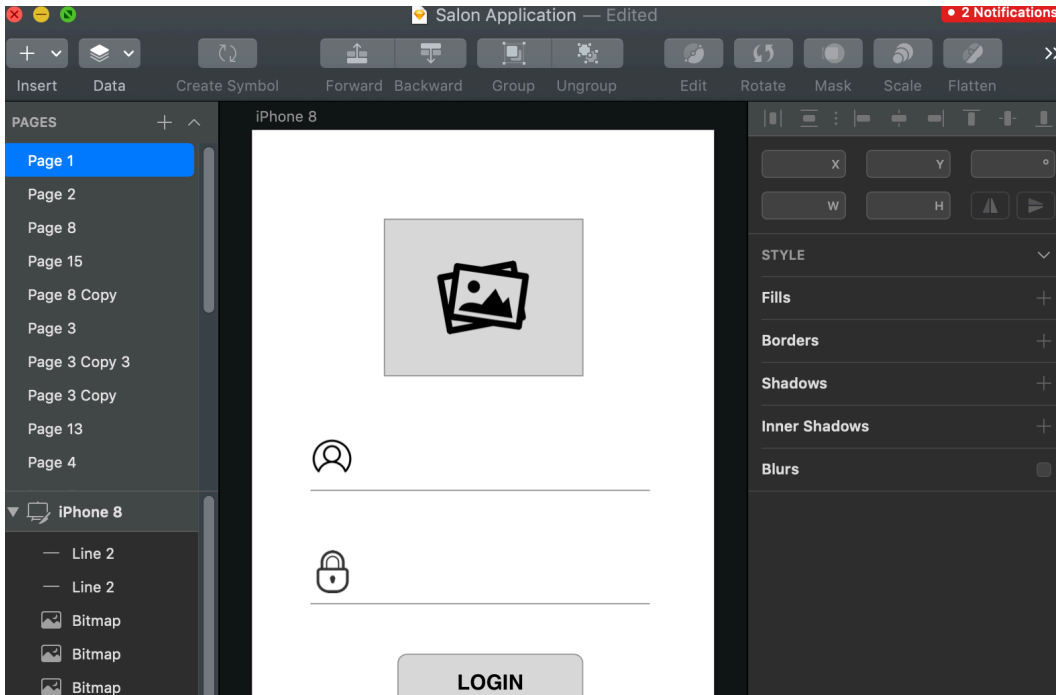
Salon Application — Edited

• 2 Notifications

Insert Data Create Symbol Forward Backward Group Ungroup Edit Rotate Mask Scale Flatten

PAGES

Page 1
Page 2
Page 8
Page 15
Page 8 Copy
Page 3
Page 3 Copy 3
Page 3 Copy
Page 13
Page 4

iPhone 8
Line 2
Line 2
Bitmap
Bitmap
Bitmap

iPhone 8

LOGIN

X Y °
W H

STYLE
Fills
Borders
Shadows
Inner Shadows
Blurs